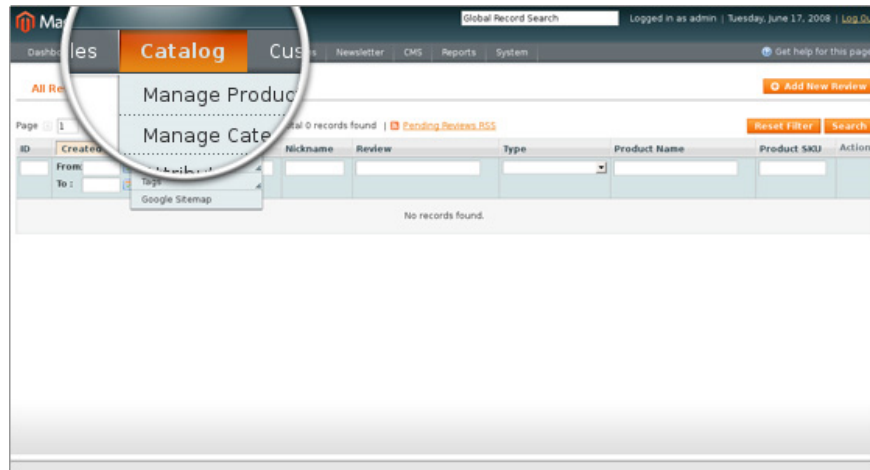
Ma

Global Record Search

Logged in as admin | Tuesday, June 17, 2008 | Log Ou

Dashb les Catalog Cus s Newsletter CMS Reports System

Get help for this page

All Re

Manage Produc

Manage Cate

Add New Review

Page 1

tal 0 records found | Pending Reviews RSS

Reset Filter Search

| ID | Created | | Nickname | Review | Type | Product Name | Product SKU | Action |
|---|---|---|---|---|---|---|---|---|
| | From: To : | | | | | | | |

Tags

Google Sitemap

No records found.